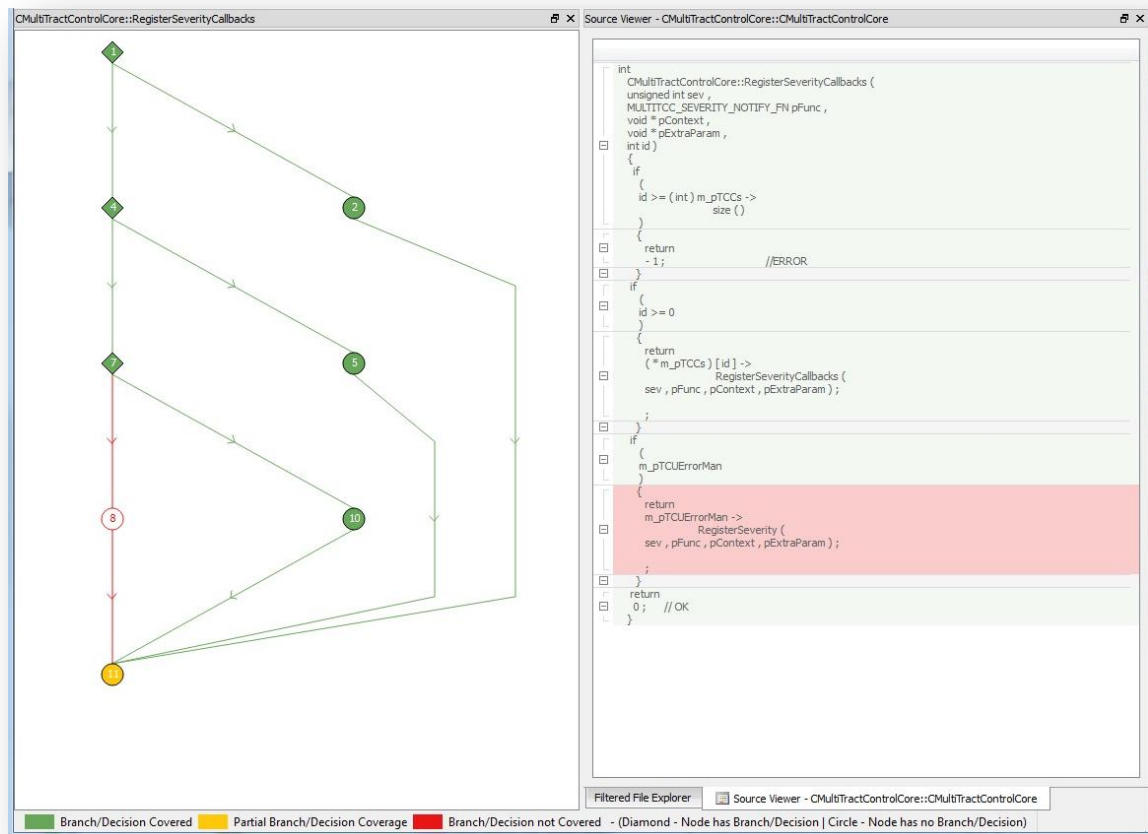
CMultiTractControlCore::RegisterSeverityCallbacks

1
2
4
5
7
8
10
11

Source Viewer - CMultiTractControlCore::CMultiTractControlCore

int
CMultiTractControlCore::RegisterSeverityCallbacks (
unsigned int sev ,
MULTITCC_SEVERITY_NOTIFY_FN pFunc ,
void * pContext ,
void * pExtraParam ,
int id )
{
if
(
id >= ( int ) m_pTCCs ->
size ( )
)
{
return
- 1 ;                    //ERROR
}
if
(
id >= 0
)
{
return
( * m_pTCCs ) [ id ] ->
RegisterSeverityCallbacks (
sev , pFunc , pContext , pExtraParam ) ;

;
}
if
(
m_pTCUErrorMan
)
{
return
m_pTCUErrorMan ->
RegisterSeverity (
sev , pFunc , pContext , pExtraParam ) ;

;
}
return
0 ;    // OK
}

Filtered File Explorer
Source Viewer - CMultiTractControlCore::CMultiTractControlCore

Branch/Decision Covered   Partial Branch/Decision Coverage   Branch/Decision not Covered   - (Diamond - Node has Branch/Decision | Circle - Node has no Branch/Decision)